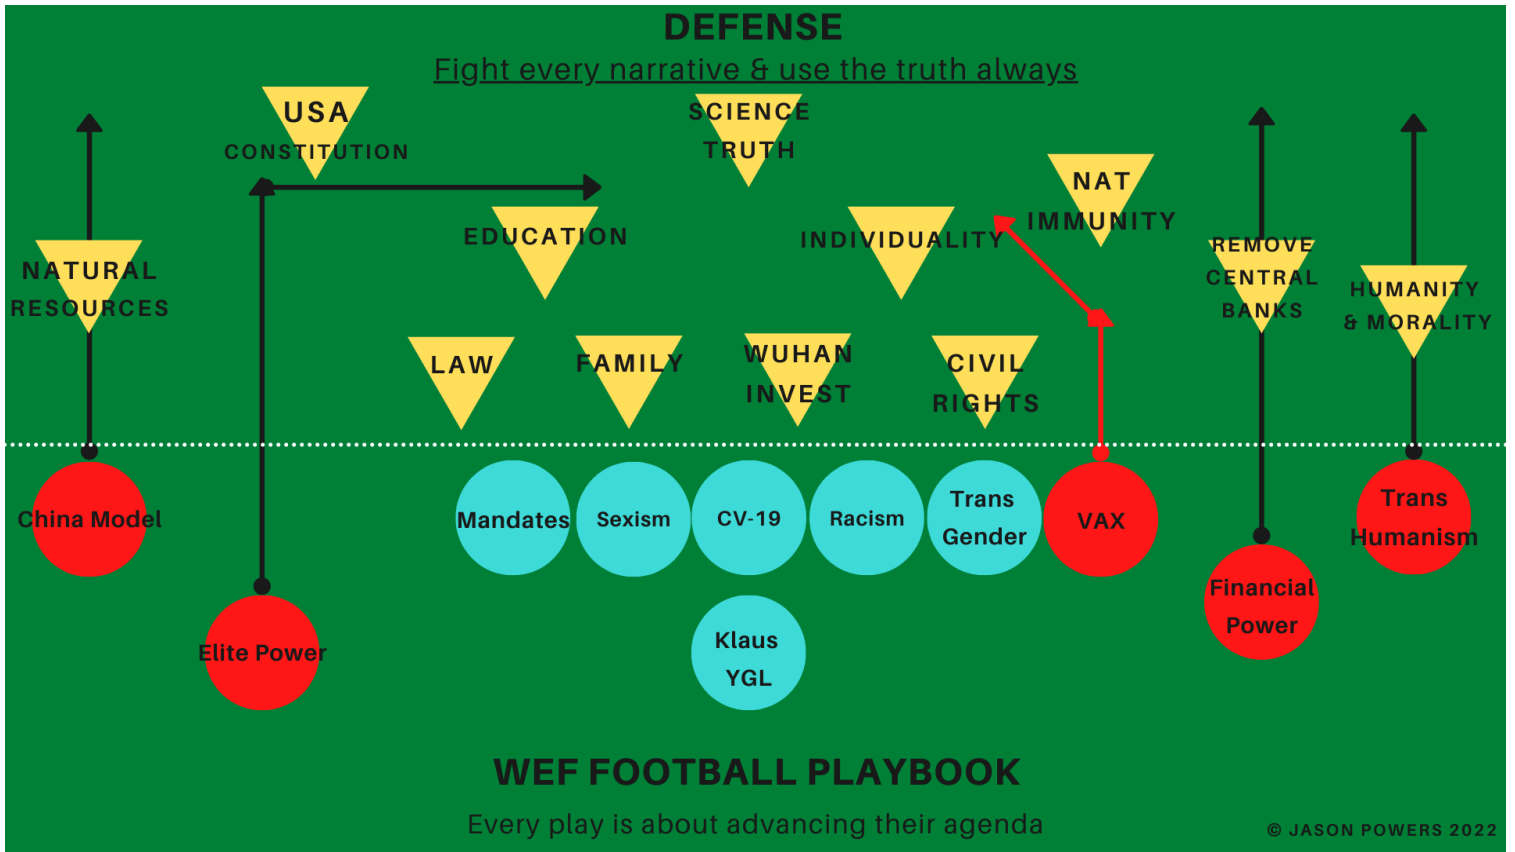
DEFENSE

Fight every narrative & use the truth always

USA CONSTITUTION

SCIENCE TRUTH

NAT IMMUNITY

EDUCATION

INDIVIDUALITY

REMOVE CENTRAL BANKS

HUMANITY & MORALITY

NATURAL RESOURCES

LAW

FAMILY

WUHAN INVEST

CIVIL RIGHTS

China Model

Mandates

Sexism

CV-19

Racism

Trans Gender

VAX

Trans Humanism

Financial Power

Elite Power

Klaus YGL

WEF FOOTBALL PLAYBOOK

Every play is about advancing their agenda

© JASON POWERS 2022